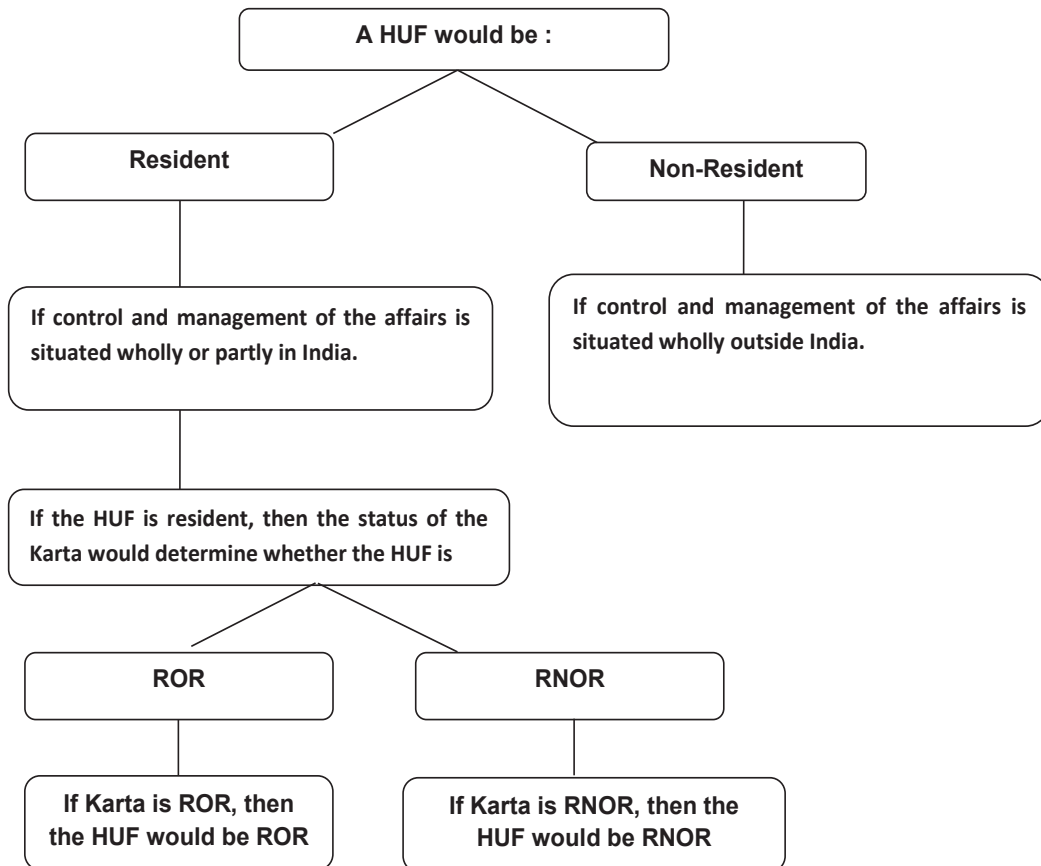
A HUF would be :

Resident

Non-Resident

If control and management of the affairs is situated wholly or partly in India.

If control and management of the affairs is situated wholly outside India.

If the HUF is resident, then the status of the Karta would determine whether the HUF is

ROR

RNOR

If Karta is ROR, then the HUF would be ROR

If Karta is RNOR, then the HUF would be RNOR